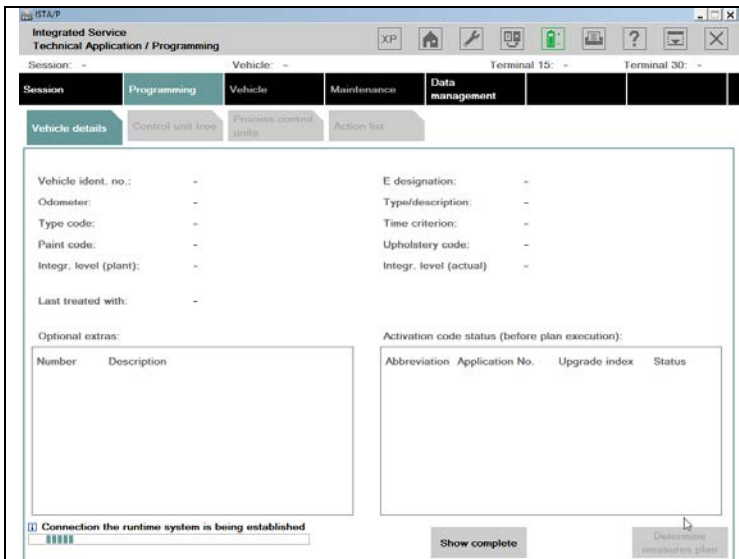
ISTA/P

Integrated Service
Technical Application / Programming

XP

Session: -
Vehicle: -
Terminal 15: -
Terminal 30: -

Session
Programming
Vehicle
Maintenance
Data management

Vehicle details
Control unit tree
Process control units
Action list

Vehicle ident. no.: -
Odometer: -
Type code: -
Paint code: -
Integr. level (plant): -

E designation: -
Type/description: -
Time criterion: -
Upholstery code: -
Integr. level (actual) -

Last treated with: -

Optional extras:

| Number | Description |
|---|---|

Activation code status (before plan execution):

| Abbreviation | Application No. | Upgrade index | Status |
|---|---|---|---|

Connection the runtime system is being established

Show complete

Determine measures plan